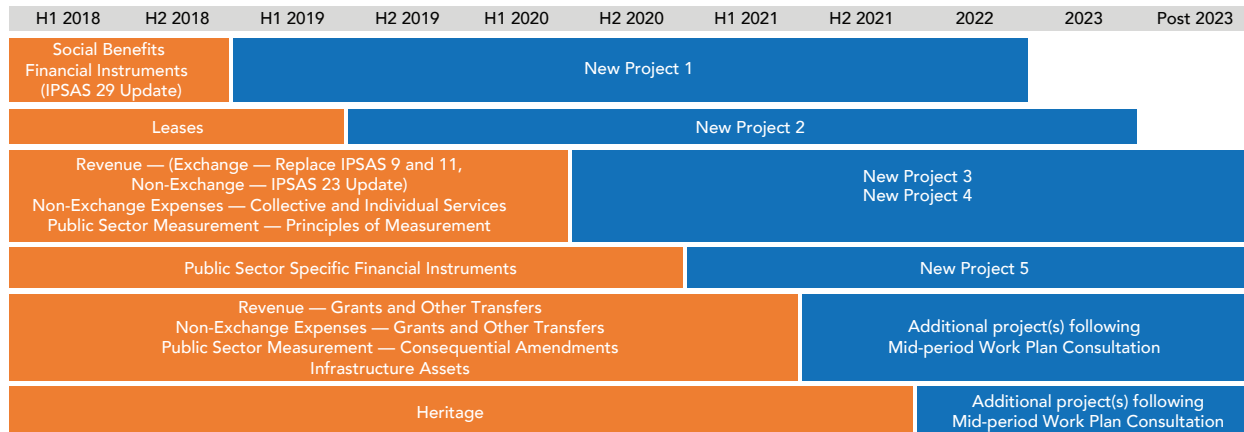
H1 2018 H2 2018 H1 2019 H2 2019 H1 2020 H2 2020 H1 2021 H2 2021 2022 2023 Post 2023

Social Benefits
Financial Instruments
(IPSAS 29 Update)

New Project 1

Leases

New Project 2

Revenue — (Exchange — Replace IPSAS 9 and 11,
Non-Exchange — IPSAS 23 Update)
Non-Exchange Expenses — Collective and Individual Services
Public Sector Measurement — Principles of Measurement

New Project 3
New Project 4

Public Sector Specific Financial Instruments

New Project 5

Revenue — Grants and Other Transfers
Non-Exchange Expenses — Grants and Other Transfers
Public Sector Measurement — Consequential Amendments
Infrastructure Assets

Additional project(s) following
Mid-period Work Plan Consultation

Heritage

Additional project(s) following
Mid-period Work Plan Consultation